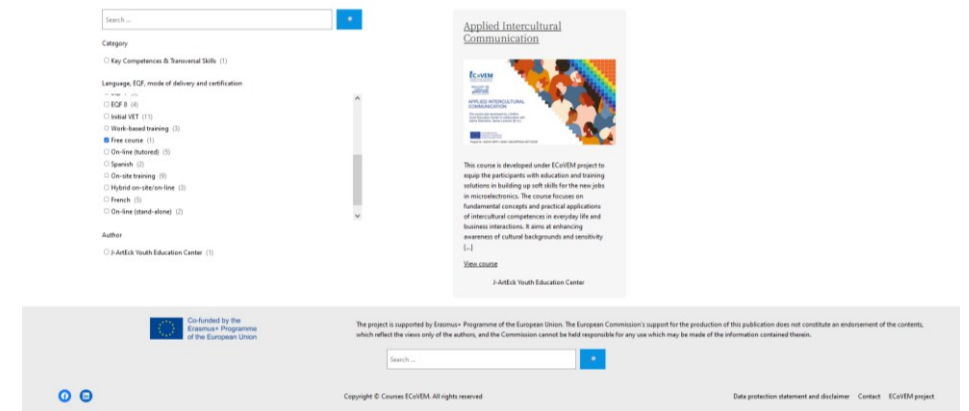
Search ...

Category

Key Competences & Transversal Skills (1)

Language, EQF, mode of delivery and certification

EQF 8 (4)

Initial VET (11)

Work-based training (3)

Free course (1)

On-line (tutored) (5)

Spanish (2)

On-site training (9)

Hybrid on-site/on-line (3)

French (5)

On-line (stand-alone) (2)

Author

J-ArtEck Youth Education Center (1)

Applied Intercultural Communication

ECoVEM

APPLIED INTERCULTURAL COMMUNICATION

This course is developed under ECoVEM project to equip the participants with education and training solutions in building up soft skills for the new jobs in microelectronics. The course focuses on fundamental concepts and practical applications of intercultural competences in everyday life and business interactions. It aims at enhancing awareness of cultural backgrounds and sensitivity [...]

View course

J-ArtEck Youth Education Center

Co-funded by the Erasmus+ Programme of the European Union

The project is supported by Erasmus+ Programme of the European Union. The European Commission's support for the production of this publication does not constitute an endorsement of the contents, which reflect the views only of the authors, and the Commission cannot be held responsible for any use which may be made of the information contained therein.

Search ...

Copyright © Courses ECoVEM. All rights reserved

Data protection statement and disclaimer Contact ECoVEM project